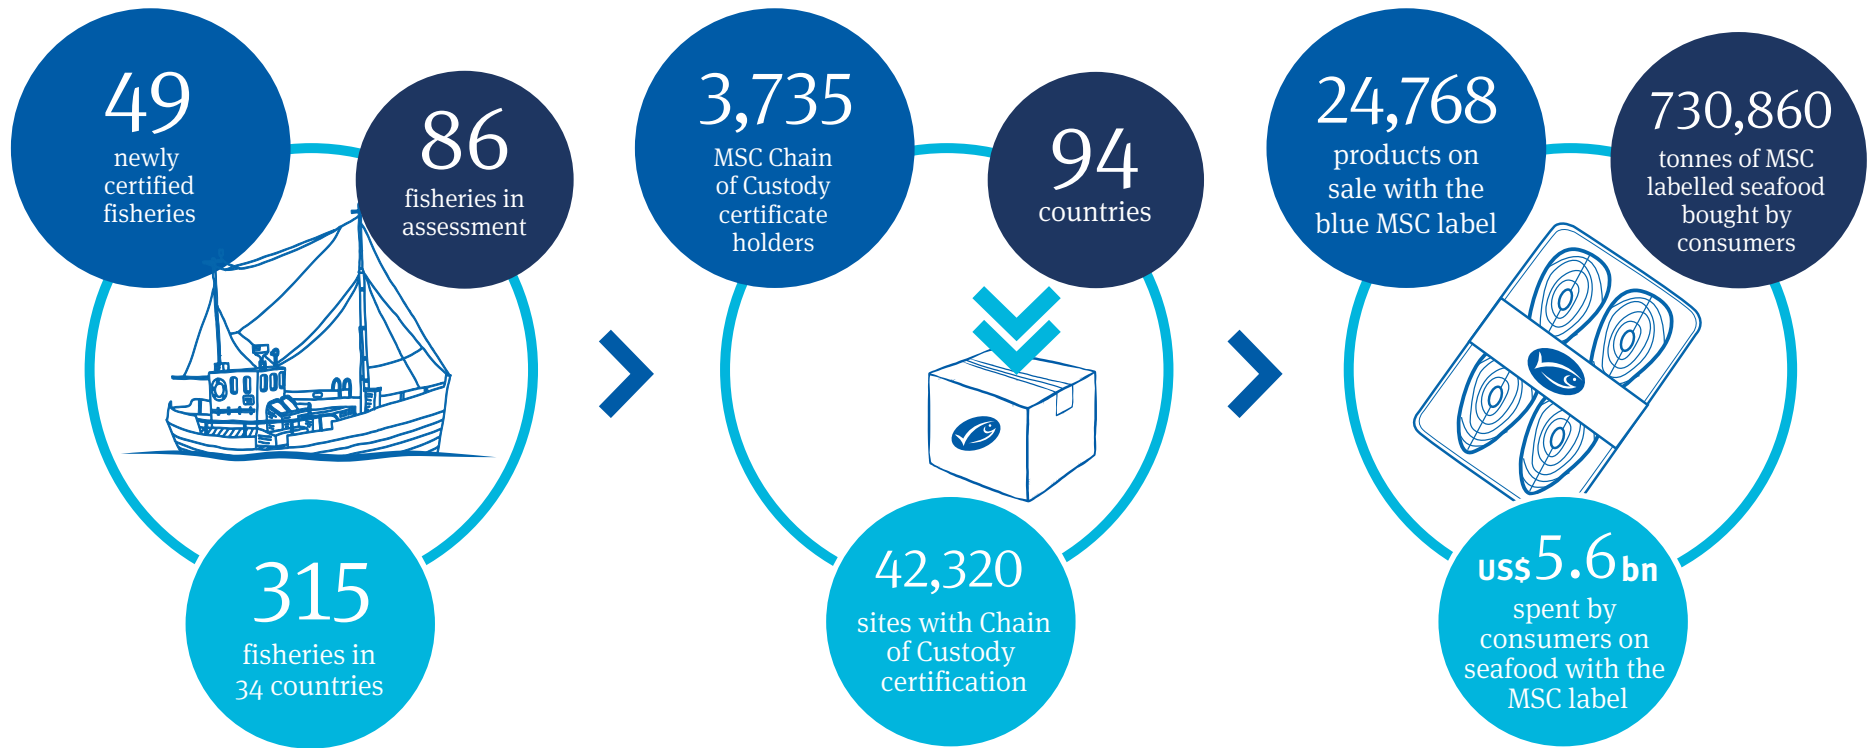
49
newly certified fisheries

86
fisheries in assessment

315
fisheries in 34 countries

3,735
MSC Chain of Custody certificate holders

94
countries

42,320
sites with Chain of Custody certification

24,768
products on sale with the blue MSC label

730,860
tonnes of MSC labelled seafood bought by consumers

US$5.6bn
spent by consumers on seafood with the MSC label